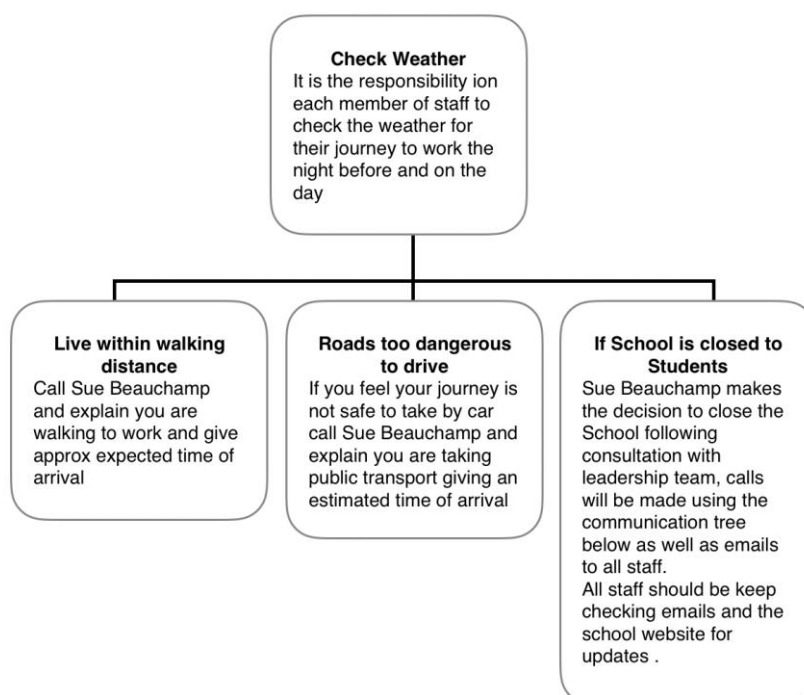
**Check Weather**
It is the responsibility ion each member of staff to check the weather for their journey to work the night before and on the day

**Live within walking distance**
Call Sue Beauchamp and explain you are walking to work and give approx expected time of arrival

**Roads too dangerous to drive**
If you feel your journey is not safe to take by car call Sue Beauchamp and explain you are taking public transport giving an estimated time of arrival

**If School is closed to Students**
Sue Beauchamp makes the decision to close the School following consultation with leadership team, calls will be made using the communication tree below as well as emails to all staff.
All staff should be keep checking emails and the school website for updates .